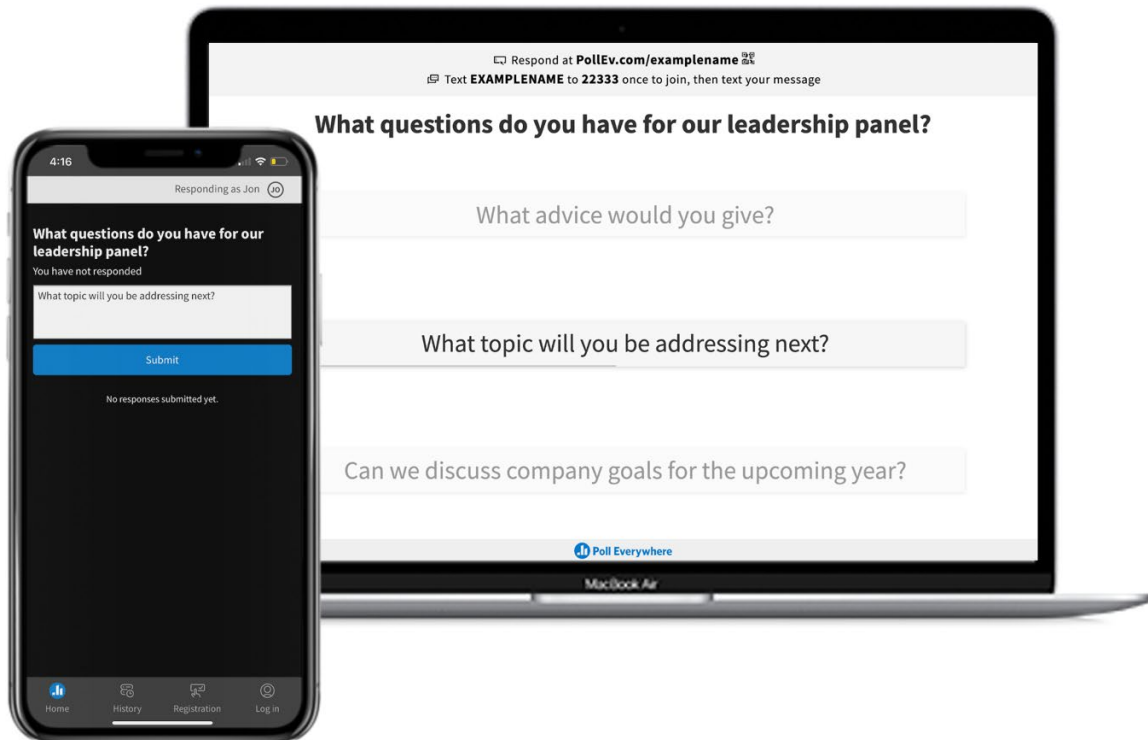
Respond at PollEv.com/examplename
Text EXAMPLENAME to 22333 once to join, then text your message

What questions do you have for our leadership panel?

What advice would you give?

What topic will you be addressing next?

Can we discuss company goals for the upcoming year?

Poll Everywhere

MacBook Air

4:16

Responding as Jon JO

What questions do you have for our leadership panel?

You have not responded

What topic will you be addressing next?

Submit

No responses submitted yet.

Home History Registration Log in